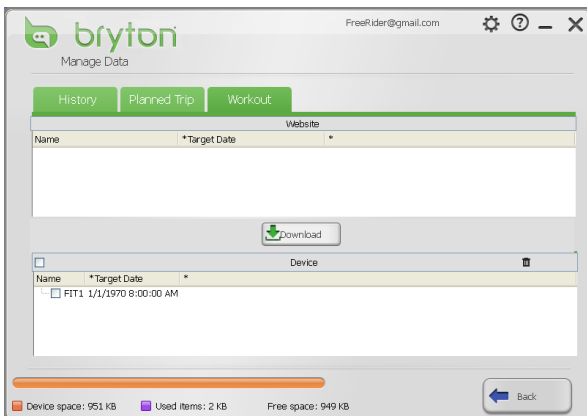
bryton

Manage Data

FreeRider@gmail.com

History | Planned Trip | Workout

Website

| Name | *Target Date | * |
|---|---|---|

Download

Device

| Name | *Target Date | * |
|---|---|---|
| FIT1 | 1/1/1970 8:00:00 AM | |

Device space: 951 KB   Used items: 2 KB   Free space: 949 KB

Back